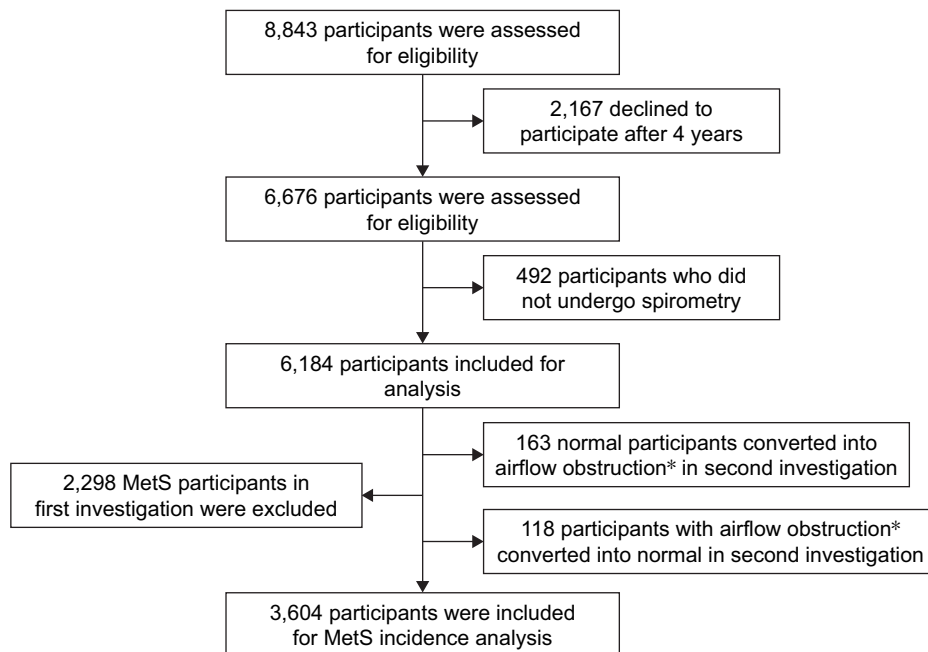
8,843 participants were assessed for eligibility

2,167 declined to participate after 4 years

6,676 participants were assessed for eligibility

492 participants who did not undergo spirometry

6,184 participants included for analysis

163 normal participants converted into airflow obstruction* in second investigation

2,298 MetS participants in first investigation were excluded

118 participants with airflow obstruction* converted into normal in second investigation

3,604 participants were included for MetS incidence analysis